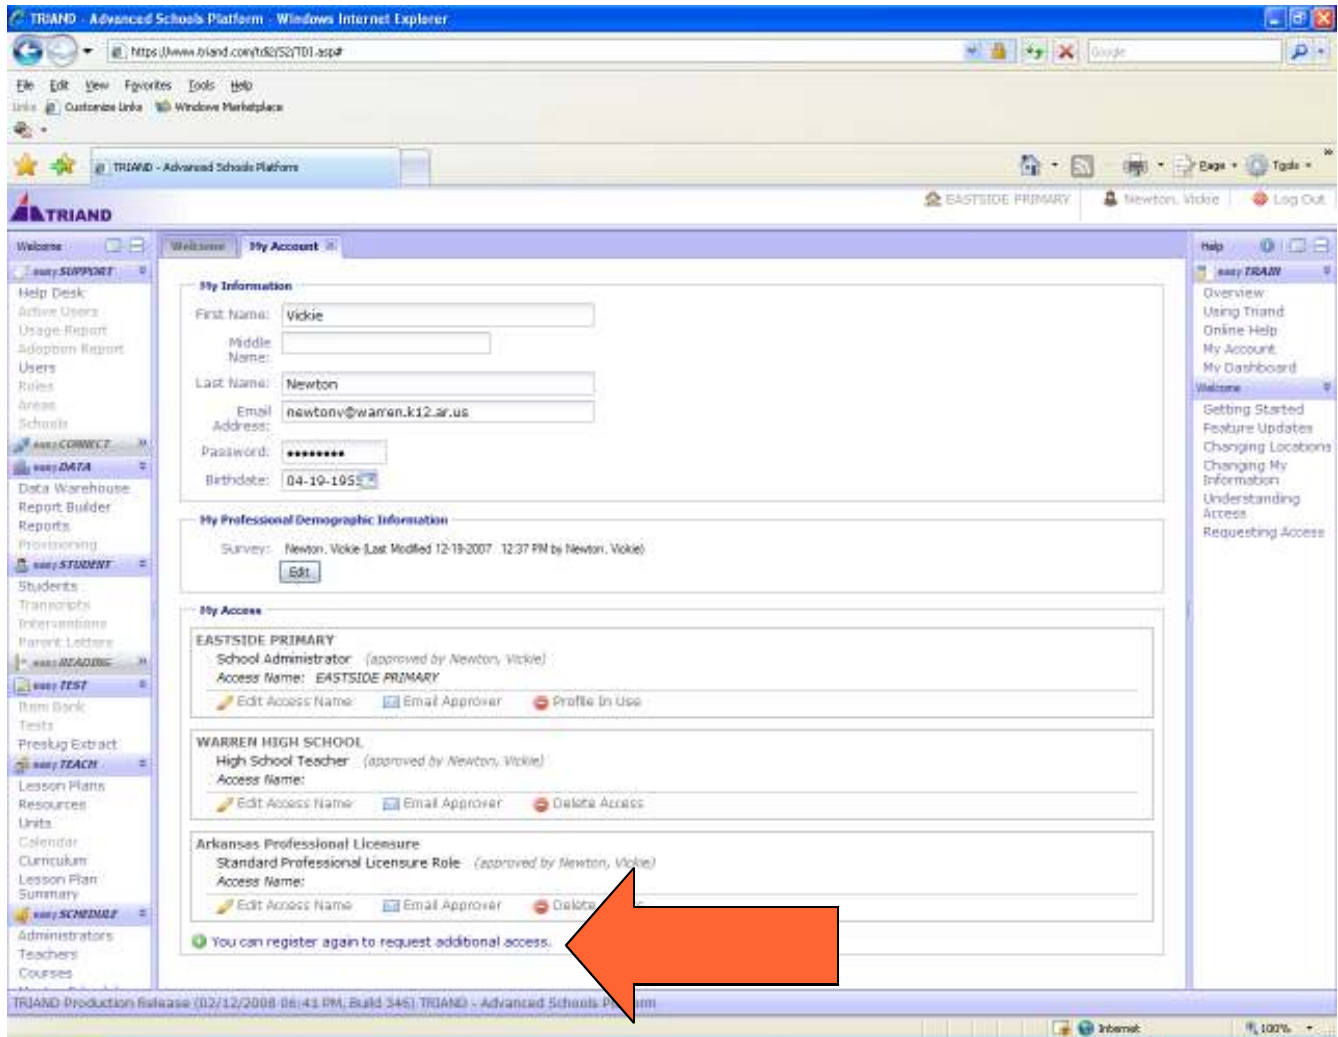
TRIAND - Advanced Schools Platform - Windows Internet Explorer

https://www.triand.com/td2/S2/TD1.asp#

Google

File Edit View Favorites Tools Help

Links Customize Links Windows Marketplace

TRIAND - Advanced Schools Platform

Page Tools

TRIAND

EASTSIDE PRIMARY | Newton, Vickie | Log Out

Welcome

easy SUPPORT

Help Desk
Active Users
Usage Report
Adoption Report
Users
Roles
Areas
Schools

easy CONNECT

easy DATA

Data Warehouse
Report Builder
Reports
Provisioning

easy STUDENT

Students
Transcripts
Interventions
Parent Letters

easy READING

easy TEST

Item Bank
Tests
Preslug Extract

easy TEACH

Lesson Plans
Resources
Units
Calendar
Curriculum
Lesson Plan Summary

easy SCHEDULE

Administrators
Teachers
Courses

Welcome | My Account

My Information

First Name: Vickie

Middle Name:

Last Name: Newton

Email Address: newtonv@warren.k12.ar.us

Password: •••••••••

Birthdate: 04-19-1955

My Professional Demographic Information

Survey: Newton, Vickie (Last Modified 12-19-2007 12:37 PM by Newton, Vickie)

Edit

My Access

EASTSIDE PRIMARY
School Administrator (approved by Newton, Vickie)
Access Name: EASTSIDE PRIMARY
Edit Access Name Email Approver Profile In Use

WARREN HIGH SCHOOL
High School Teacher (approved by Newton, Vickie)
Access Name:
Edit Access Name Email Approver Delete Access

Arkansas Professional Licensure
Standard Professional Licensure Role (approved by Newton, Vickie)
Access Name:
Edit Access Name Email Approver Delete

You can register again to request additional access.

Help

easy TRAIN

Overview
Using Triand
Online Help
My Account
My Dashboard

Welcome

Getting Started
Feature Updates
Changing Locations
Changing My Information
Understanding Access
Requesting Access

TRIAND Production Release (02/12/2008 06:41 PM, Build 346) TRIAND - Advanced Schools Pl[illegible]orm

Internet 100%